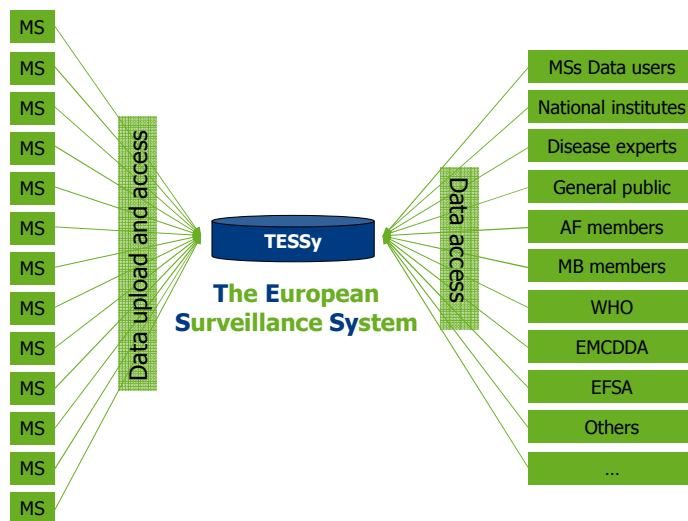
MS
MS
MS
MS
MS
MS
MS
MS
MS
MS
MS
MS
MS

Data upload and access

TESSy

The European Surveillance System

Data access

MSs Data users
National institutes
Disease experts
General public
AF members
MB members
WHO
EMCDDA
EFSA
Others
...